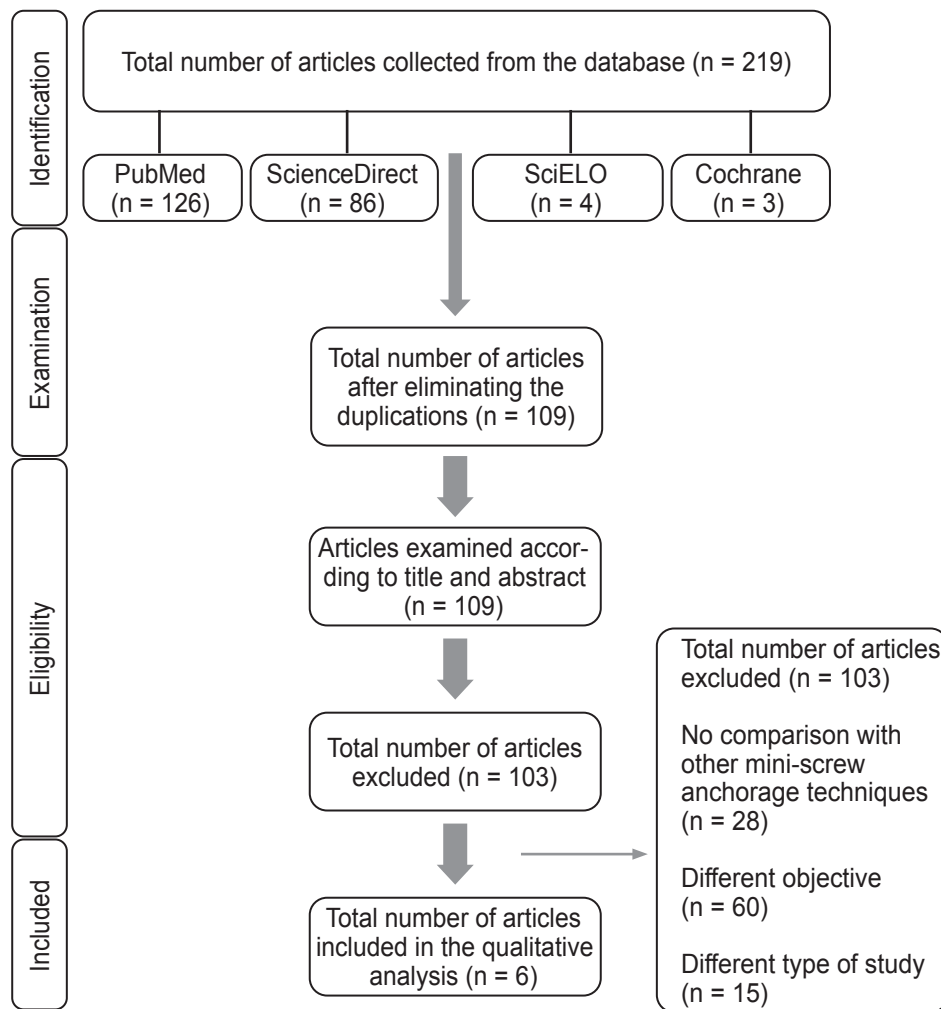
Identification

Total number of articles collected from the database (n = 219)

PubMed (n = 126)

ScienceDirect (n = 86)

SciELO (n = 4)

Cochrane (n = 3)

Examination

Total number of articles after eliminating the duplications (n = 109)

Eligibility

Articles examined according to title and abstract (n = 109)

Total number of articles excluded (n = 103)

Total number of articles excluded (n = 103)

No comparison with other mini-screw anchorage techniques (n = 28)

Different objective (n = 60)

Different type of study (n = 15)

Included

Total number of articles included in the qualitative analysis (n = 6)